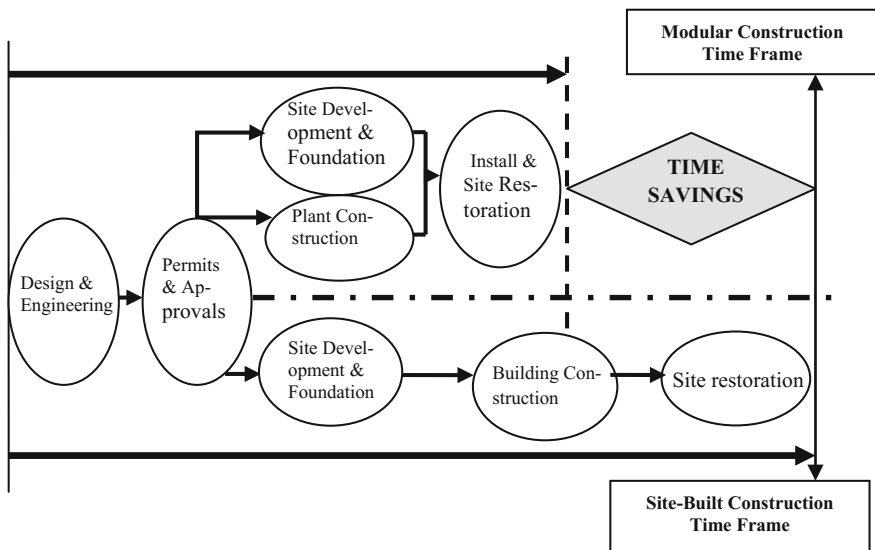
Modular Construction Time Frame

Site Development & Foundation

Plant Construction

Install & Site Restoration

TIME SAVINGS

Design & Engineering

Permits & Approvals

Site Development & Foundation

Building Construction

Site restoration

Site-Built Construction Time Frame